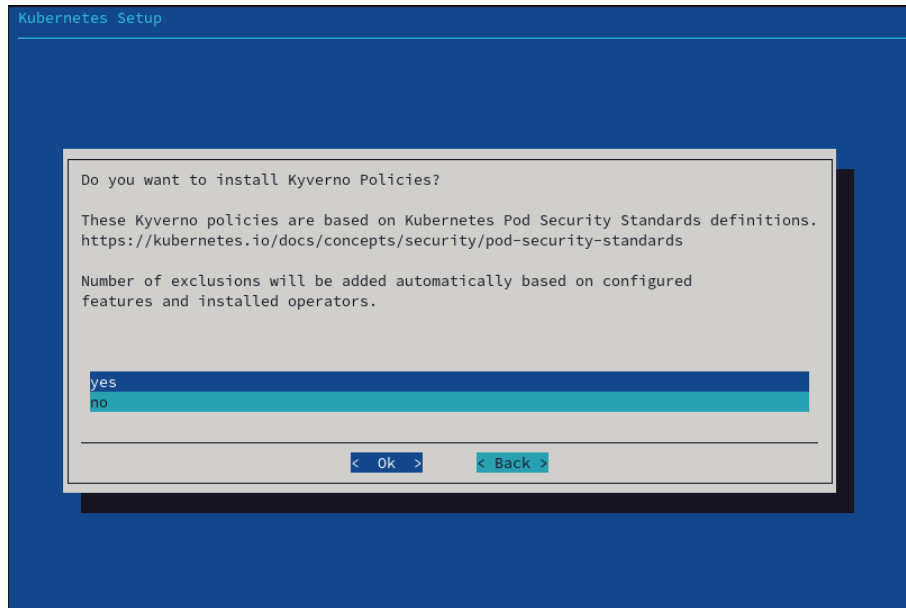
Kubernetes Setup

Do you want to install Kyverno Policies?

These Kyverno policies are based on Kubernetes Pod Security Standards definitions.
https://kubernetes.io/docs/concepts/security/pod-security-standards

Number of exclusions will be added automatically based on configured features and installed operators.

yes
no

< Ok >
< Back >